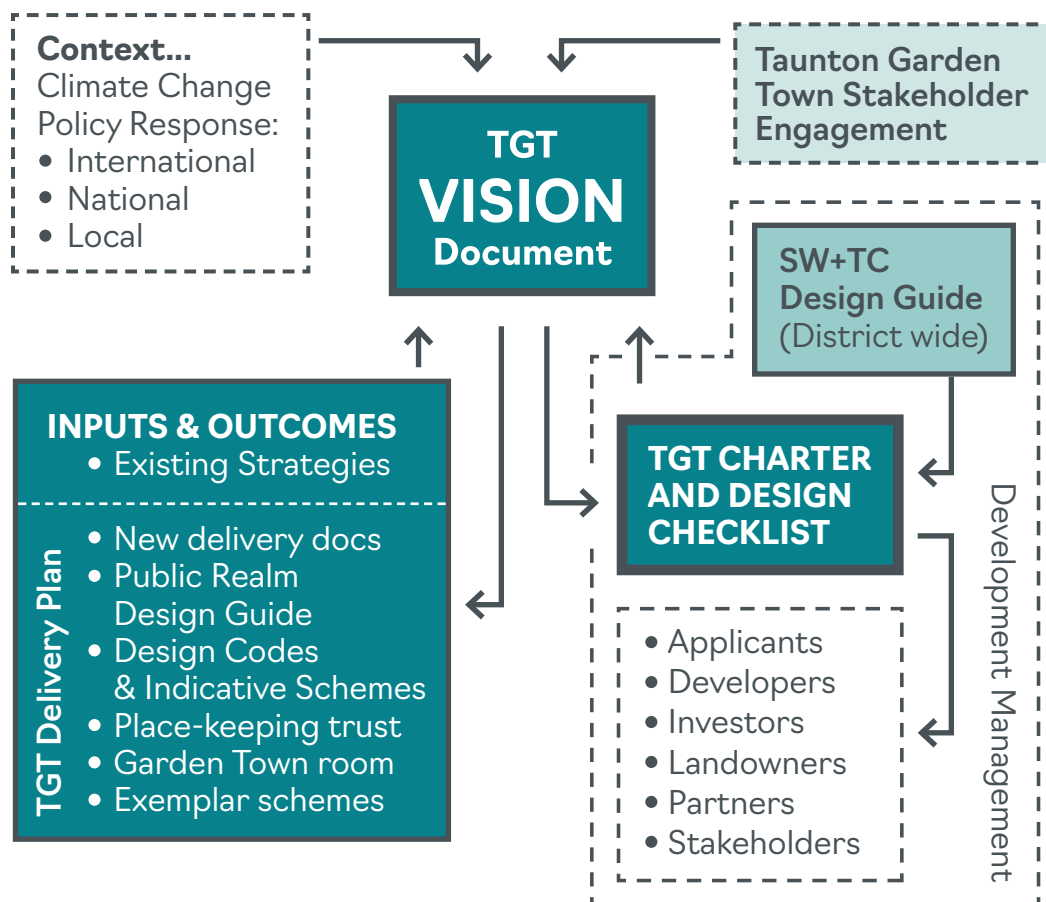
Context...
Climate Change Policy Response:
• International
• National
• Local

TGT
VISION
Document

Taunton Garden Town Stakeholder Engagement

SW+TC
Design Guide
(District wide)

INPUTS & OUTCOMES
• Existing Strategies

TGT Delivery Plan
• New delivery docs
• Public Realm Design Guide
• Design Codes & Indicative Schemes
• Place-keeping trust
• Garden Town room
• Exemplar schemes

TGT CHARTER AND DESIGN CHECKLIST

• Applicants
• Developers
• Investors
• Landowners
• Partners
• Stakeholders

Development Management